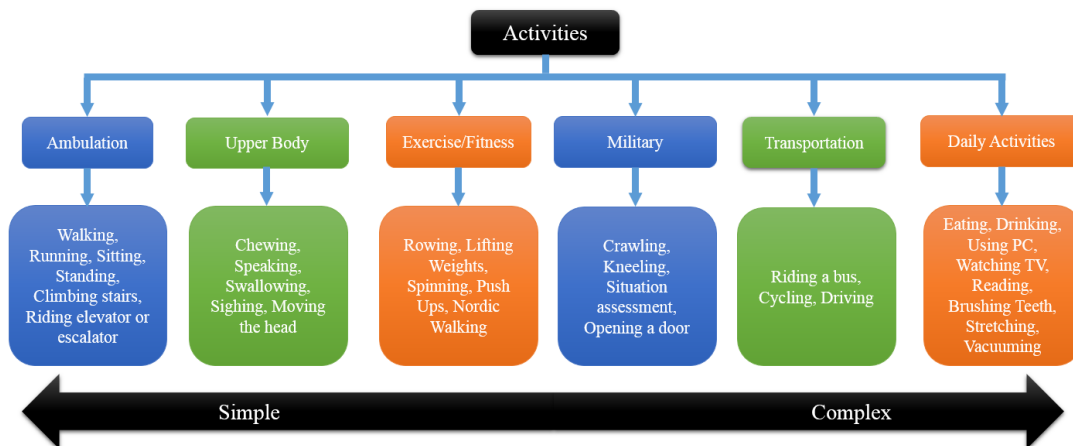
Activities

Ambulation

Walking, Running, Sitting, Standing, Climbing stairs, Riding elevator or escalator

Upper Body

Chewing, Speaking, Swallowing, Sighing, Moving the head

Exercise/Fitness

Rowing, Lifting Weights, Spinning, Push Ups, Nordic Walking

Military

Crawling, Kneeling, Situation assessment, Opening a door

Transportation

Riding a bus, Cycling, Driving

Daily Activities

Eating, Drinking, Using PC, Watching TV, Reading, Brushing Teeth, Stretching, Vacuuming

Simple

Complex